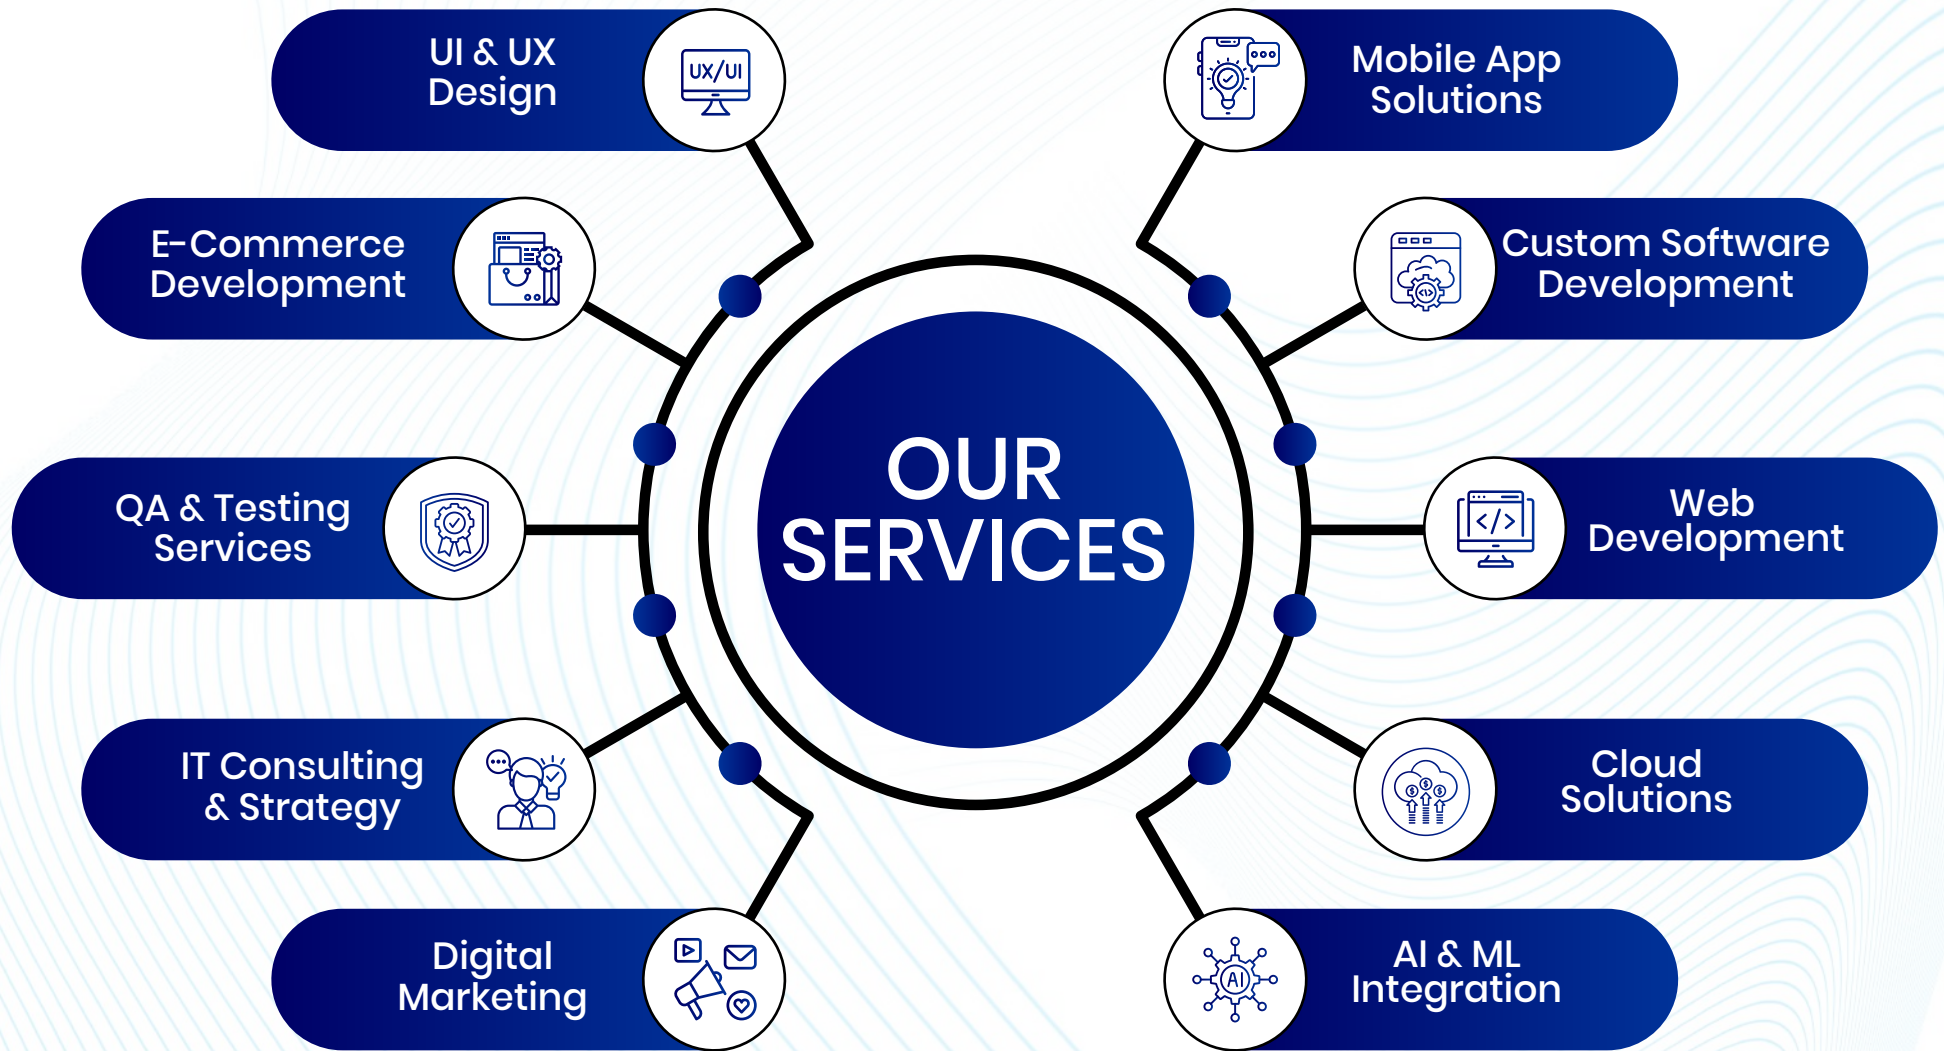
UI & UX Design

UX/UI

Mobile App Solutions

E-Commerce Development

Custom Software Development

OUR SERVICES

QA & Testing Services

Web Development

IT Consulting & Strategy

Cloud Solutions

Digital Marketing

AI & ML Integration

AI